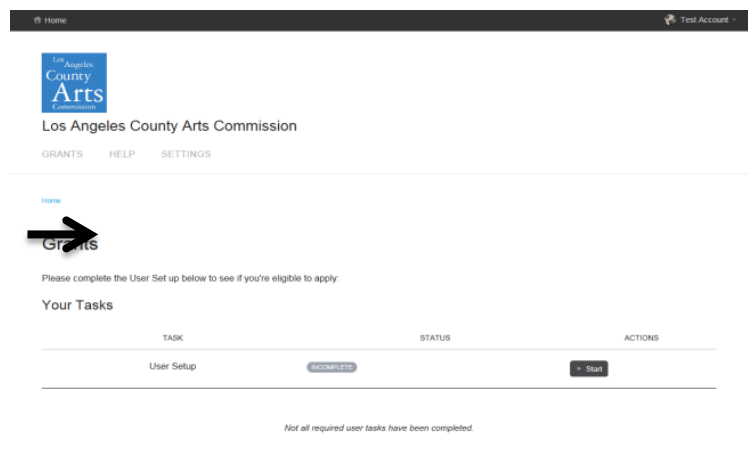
Home

Test Account

Los Angeles County Arts Commission

Los Angeles County Arts Commission

GRANTS HELP SETTINGS

Home

Grants

Please complete the User Set up below to see if you're eligible to apply:

Your Tasks

| TASK | STATUS | ACTIONS |
|---|---|---|
| User Setup | INCOMPLETE | Start |

Not all required user tasks have been completed.